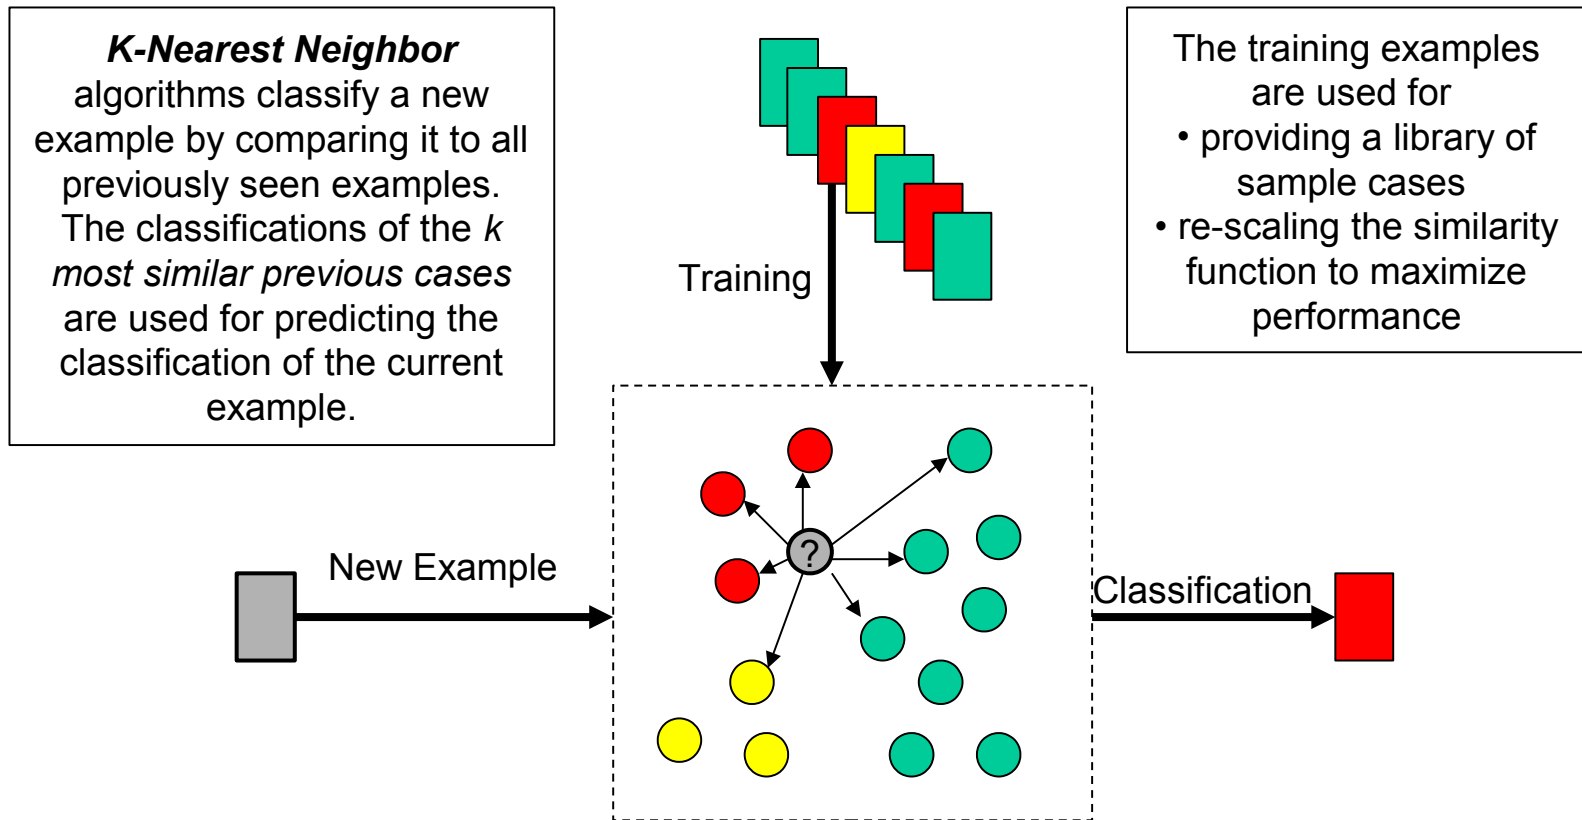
***K-Nearest Neighbor*** algorithms classify a new example by comparing it to all previously seen examples. The classifications of the *k most similar previous cases* are used for predicting the classification of the current example.

Training

The training examples are used for
• providing a library of sample cases
• re-scaling the similarity function to maximize performance

New Example

?

Classification